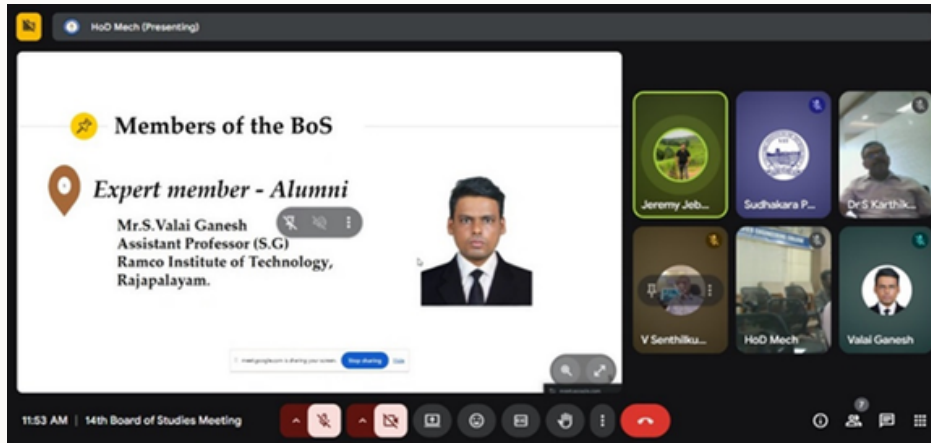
HoD Mech (Presenting)

Members of the BoS

Expert member - Alumni

Mr.S.Valai Ganesh
Assistant Professor (S.G)
Ramco Institute of Technology,
Rajapalayam.

meet.google.com is sharing your screen. Stop sharing Hide

Jeremy Jeb...
Sudhakara P...
Dr S Karthik...
V Senthilku...
HoD Mech
Valai Ganesh

11:53 AM | 14th Board of Studies Meeting

7